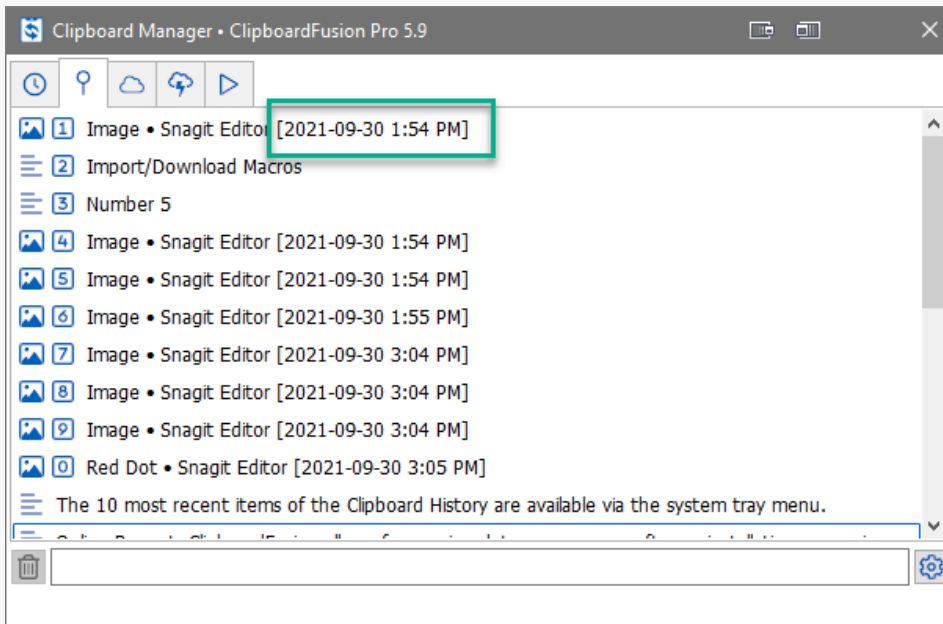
Clipboard Manager • ClipboardFusion Pro 5.9

1 Image • Snagit Editor [2021-09-30 1:54 PM]

2 Import/Download Macros

3 Number 5

4 Image • Snagit Editor [2021-09-30 1:54 PM]

5 Image • Snagit Editor [2021-09-30 1:54 PM]

6 Image • Snagit Editor [2021-09-30 1:55 PM]

7 Image • Snagit Editor [2021-09-30 3:04 PM]

8 Image • Snagit Editor [2021-09-30 3:04 PM]

9 Image • Snagit Editor [2021-09-30 3:04 PM]

0 Red Dot • Snagit Editor [2021-09-30 3:05 PM]

The 10 most recent items of the Clipboard History are available via the system tray menu.

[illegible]